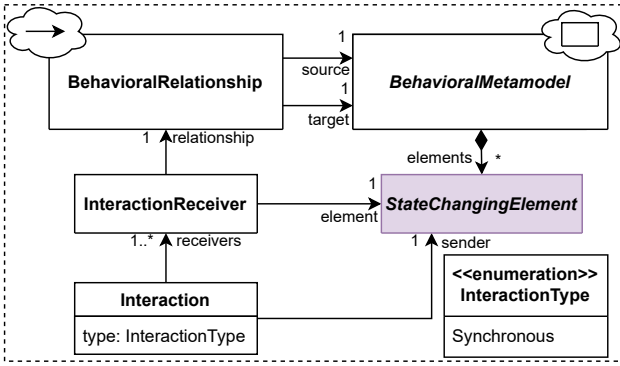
BehavioralRelationship

1
source
1
target

BehavioralMetamodel

1 relationship

elements *

InteractionReceiver

1
element

StateChangingElement

1..* receivers

1 sender

Interaction

type: InteractionType

<<enumeration>>
InteractionType

Synchronous